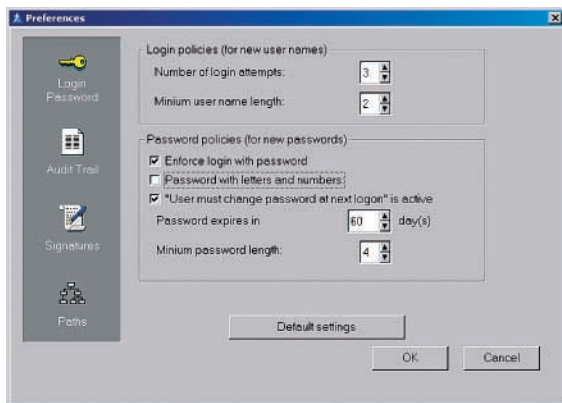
Preferences

Login Password

Audit Trail

Signatures

Paths

Login policies (for new user names)

Number of login attempts: 3

Minium user name length: 2

Password policies (for new passwords)

Enforce login with password

Password with letters and numbers

"User must change password at next logon" is active

Password expires in 60 day(s)

Minium password length: 4

Default settings

OK

Cancel